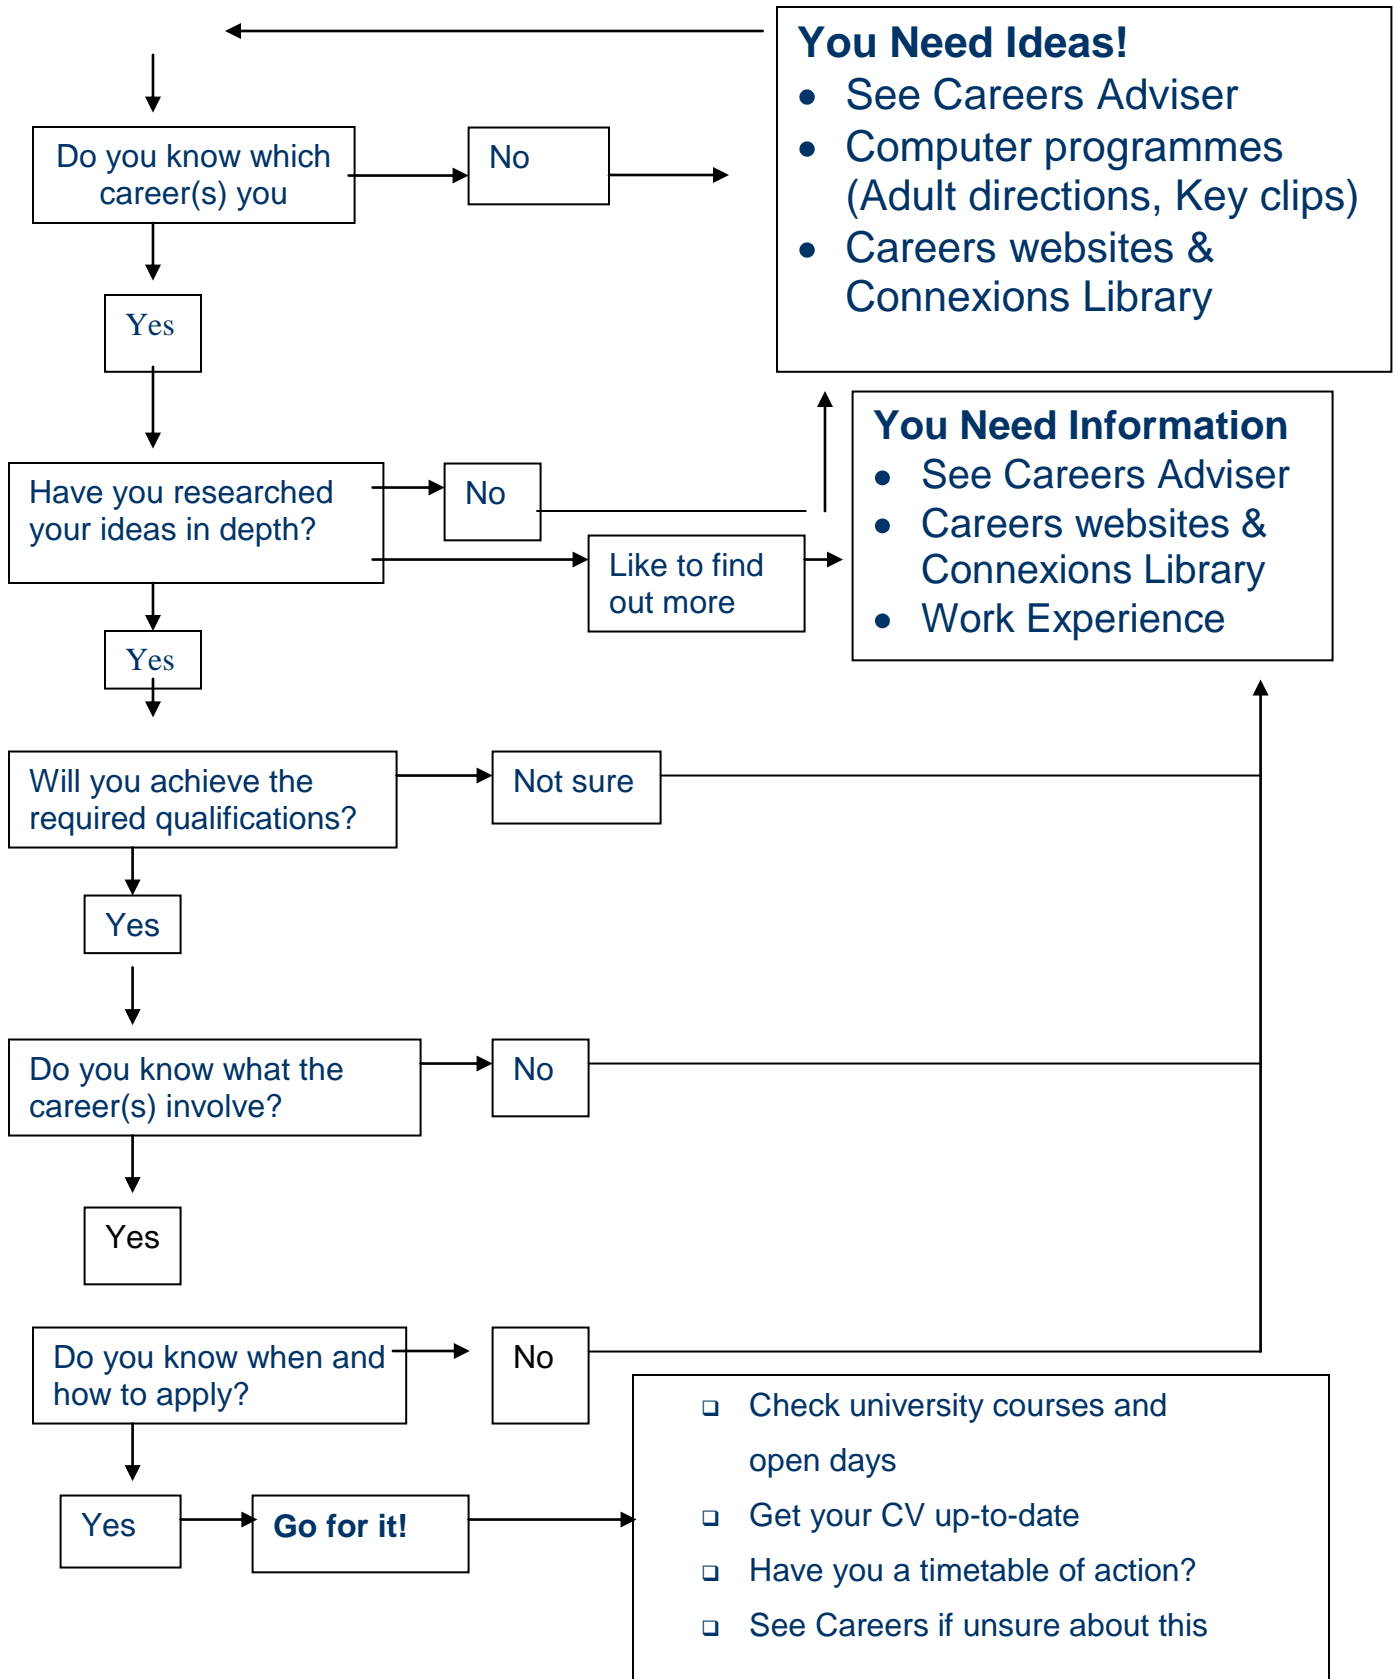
Do you know which career(s) you

No

You Need Ideas!
- See Careers Adviser
- Computer programmes (Adult directions, Key clips)
- Careers websites & Connexions Library

Yes

Have you researched your ideas in depth?

No

Like to find out more

You Need Information
- See Careers Adviser
- Careers websites & Connexions Library
- Work Experience

Yes

Will you achieve the required qualifications?

Not sure

Yes

Do you know what the career(s) involve?

No

Yes

Do you know when and how to apply?

No

Yes

Go for it!

- Check university courses and open days
- Get your CV up-to-date
- Have you a timetable of action?
- See Careers if unsure about this